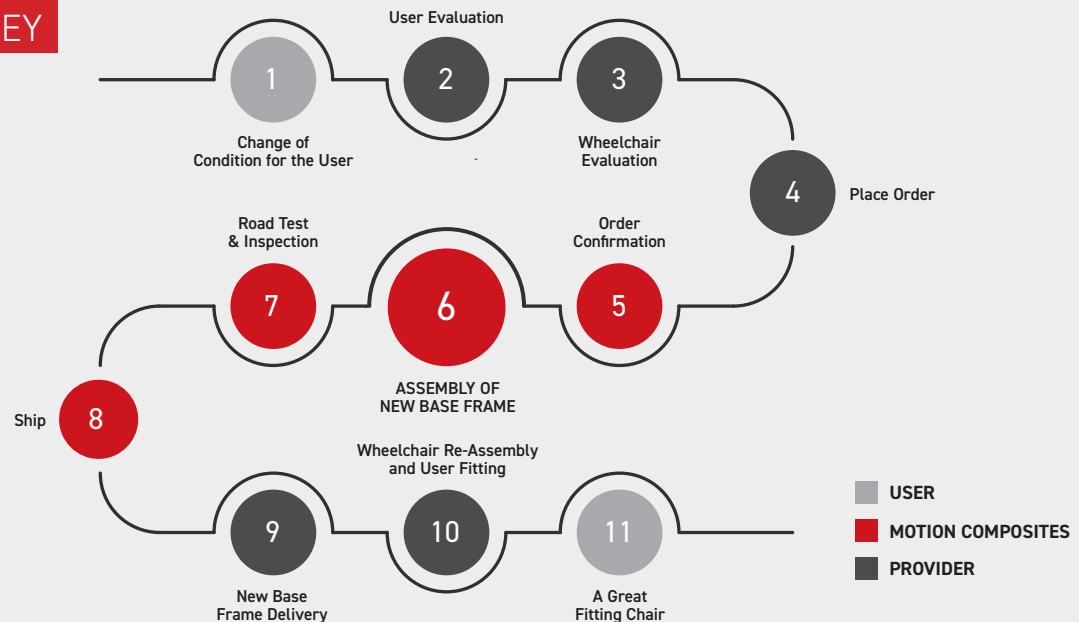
EY

User Evaluation

1

2

3

Change of Condition for the User

Wheelchair Evaluation

4

Place Order

Road Test & Inspection

Order Confirmation

7

6

5

ASSEMBLY OF NEW BASE FRAME

Ship

8

Wheelchair Re-Assembly and User Fitting

9

10

11

New Base Frame Delivery

A Great Fitting Chair

USER

MOTION COMPOSITES

PROVIDER